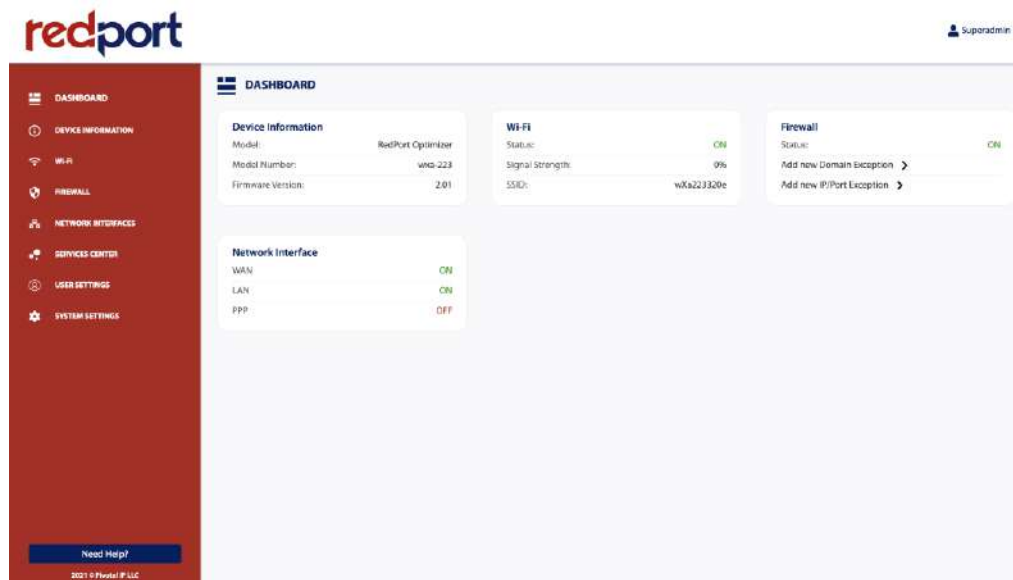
redport

Superadmin

DASHBOARD
DEVICE INFORMATION
WI-FI
FIREWALL
NETWORK INTERFACES
SERVICES CENTER
USER SETTINGS
SYSTEM SETTINGS

Need Help?
2021 © Pivotal IP LLC

DASHBOARD

Device Information

| | |
|---|---|
| Model: | RedPort Optimizer |
| Model Number: | wxa-223 |
| Firmware Version: | 2.01 |

Wi-Fi

| | |
|---|---|
| Status: | ON |
| Signal Strength: | 0% |
| SSID: | wXa223320e |

Firewall

| | |
|---|---|
| Status: | ON |
| Add new Domain Exception > | |
| Add new IP/Port Exception > | |

Network Interface

| | |
|---|---|
| WAN | ON |
| LAN | ON |
| PPP | OFF |